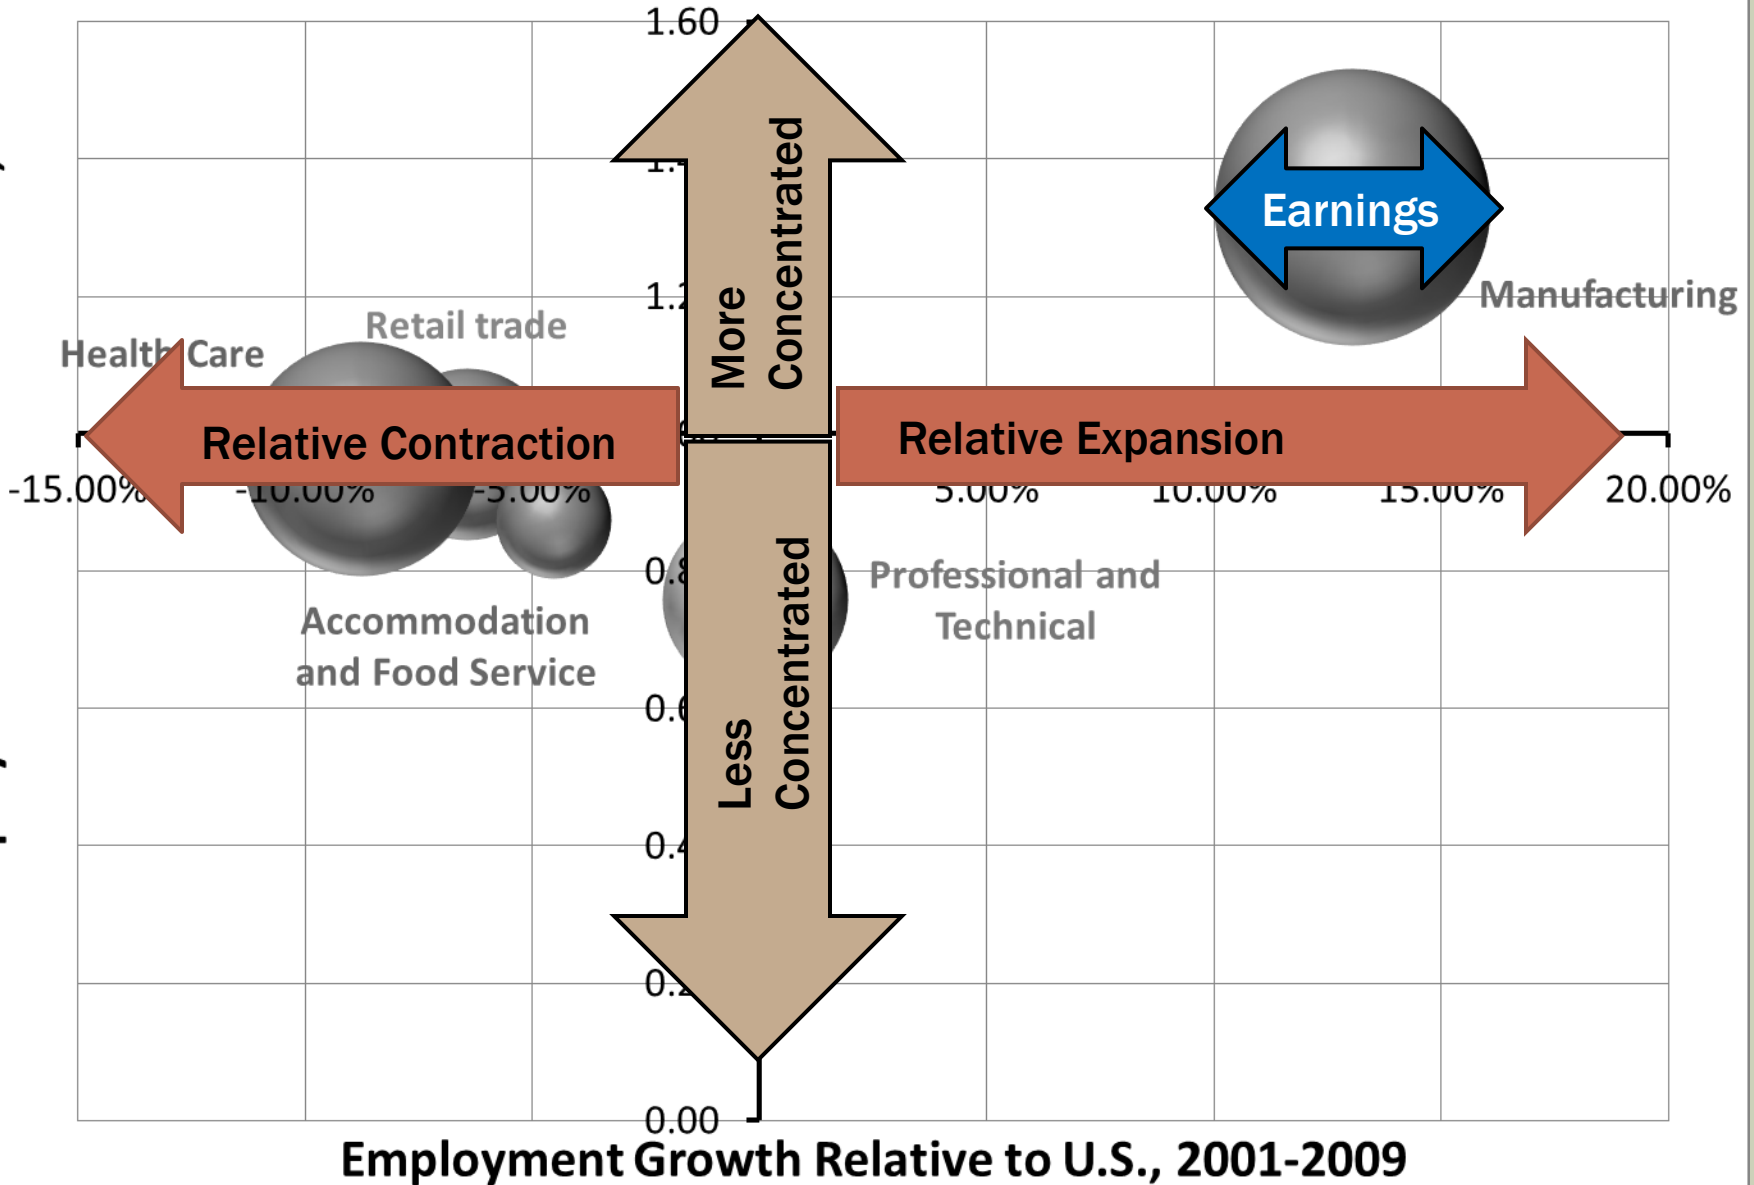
1.60

1.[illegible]

1.2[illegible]

0.8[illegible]

0.6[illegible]

0.4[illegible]

0.2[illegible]

0.00

More Concentrated

Less Concentrated

Earnings

Manufacturing

Retail trade

Health Care

Relative Contraction

Relative Expansion

-15.00%

-10.00%

-5.00%

5.00%

10.00%

15.00%

20.00%

Accommodation and Food Service

Professional and Technical

Employment Growth Relative to U.S., 2001-2009